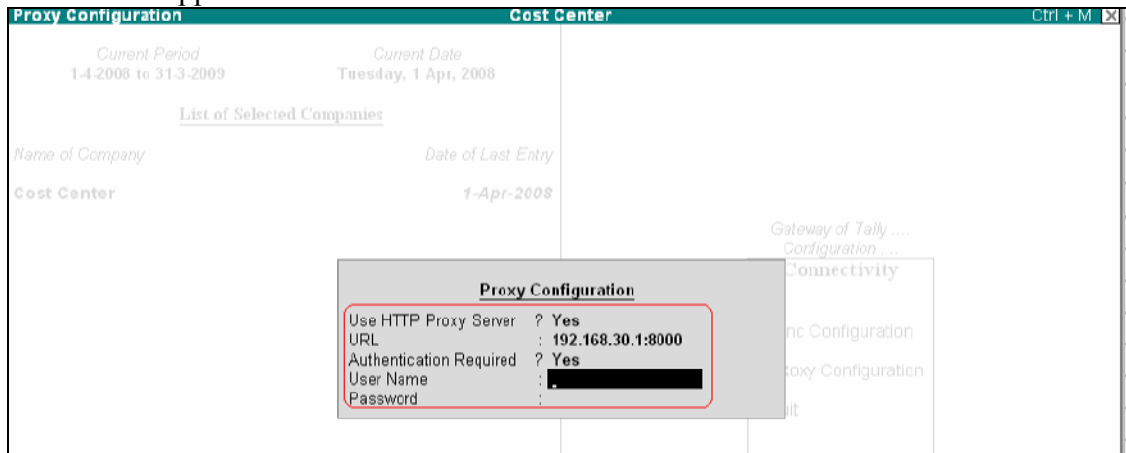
Proxy Configuration Cost Center Ctrl + M

Current Period
1-4-2008 to 31-3-2009

Current Date
Tuesday, 1 Apr, 2008

List of Selected Companies

Name of Company
Date of Last Entry

Cost Center
1-Apr-2008

Gateway of Tally ....
Configuration ....
Connectivity

nc Configuration

oxy Configuration

it

Proxy Configuration

Use HTTP Proxy Server ? Yes
URL : 192.168.30.1:8000
Authentication Required ? Yes
User Name :
Password :